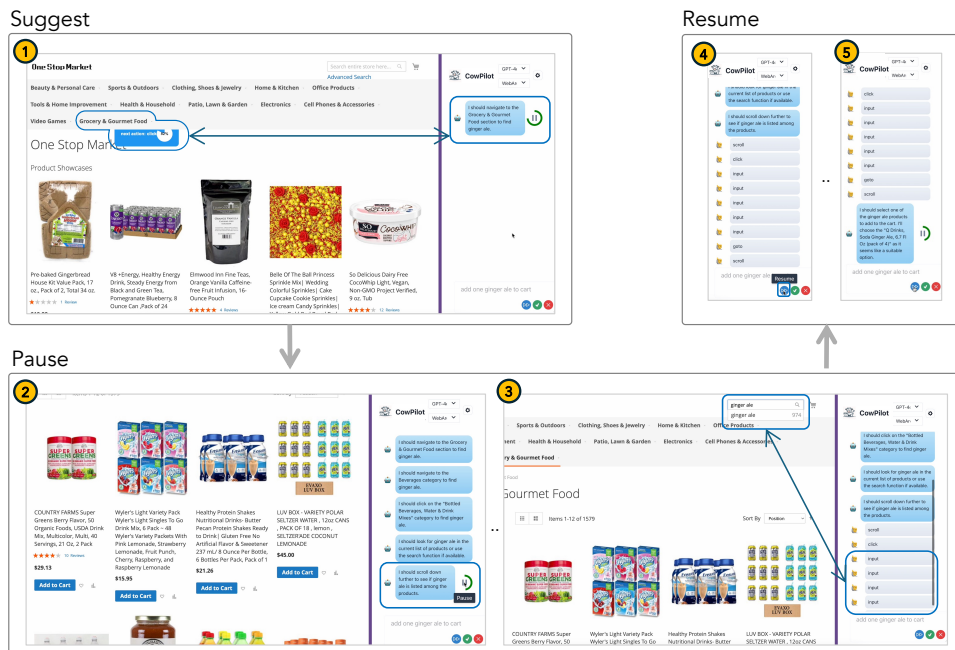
Suggest

1

One Stop Market

Search entire store here...

Advanced Search

Beauty & Personal Care | Sports & Outdoors | Clothing, Shoes & Jewelry | Home & Kitchen | Office Products

Tools & Home Improvement | Health & Household | Patio, Lawn & Garden | Electronics | Cell Phones & Accessories

Video Games | Grocery & Gourmet Food

next action: click

One Stop Market

Product Showcases

Pre-baked Gingerbread House Kit Value Pack, 17 oz., Pack of 2, Total 34 oz.

1 Review

V8 +Energy, Healthy Energy Drink, Steady Energy from Black and Green Tea, Pomegranate Blueberry, 8 Ounce Can ,Pack of 24

Elmwood Inn Fine Teas, Orange Vanilla Caffeine-free Fruit Infusion, 16-Ounce Pouch

4 Reviews

Belle Of The Ball Princess Sprinkle Mix| Wedding Colorful Sprinkles| Cake Cupcake Cookie Sprinkles| Ice cream Candy Sprinkles|

So Delicious Dairy Free CocoWhip Light, Vegan, Non-GMO Project Verified, 9 oz. Tub

12 Reviews

CowPilot

GPT-4o

WebArena

I should navigate to the Grocery & Gourmet Food section to find ginger ale.

add one ginger ale to cart

Resume

4

CowPilot

I should look for ginger ale in the current list of products or use the search function if available.

I should scroll down further to see if ginger ale is listed among the products.

scroll

click

input

input

input

input

input

input

goto

scroll

add one ginger ale to cart

Resume

5

CowPilot

click

input

input

input

input

input

goto

scroll

I should select one of the ginger ale products to add to the cart. I'll choose the "Q Drinks, Soda Ginger Ale, 6.7 Fl Oz (pack of 4)" as it seems like a suitable option.

add one ginger ale to cart

Pause

2

COUNTRY FARMS Super Greens Berry Flavor, 50 Organic Foods, USDA Drink Mix, Multicolor, Multi, 40 Servings, 21 Oz, 2 Pack

10 Reviews

$29.13

Add to Cart

Wyler's Light Variety Pack Wyler's Light Singles To Go Drink Mix, 6 Pack – 48 Wyler's Variety Packets With Pink Lemonade, Strawberry Lemonade, Fruit Punch, Cherry, Raspberry, and Raspberry Lemonade

$15.95

Add to Cart

Healthy Protein Shakes Nutritional Drinks- Butter Pecan Protein Shakes Ready to Drink| Gluten Free No Artificial Flavor & Sweetener 237 mL/ 8 Ounce Per Bottle, 6 Bottles Per Pack, Pack of 1

$21.26

Add to Cart

LUV BOX - VARIETY POLAR SELTZER WATER , 12oz CANS , PACK OF 18 , lemon , SELTZER WHITE COCONUT LEMONADE

$45.00

Add to Cart

CowPilot

I should navigate to the Grocery & Gourmet Food section to find ginger ale.

I should navigate to the Beverages category to find ginger ale.

I should click on the "Bottled Beverages, Water & Drink Mixes" category to find ginger ale.

I should look for ginger ale in the current list of products or use the search function if available.

I should scroll down further to see if ginger ale is listed among the products.

Pause

add one ginger ale to cart

3

ginger ale

ginger ale 974

Sports & Outdoors | Clothing, Shoes & Jewelry | Home & Kitchen | Office Products

ent | Health & Household | Patio, Lawn & Garden | Electronics | Cell Phones & Accessories

ry & Gourmet Food

Gourmet Food

Items 1-12 of 1579

Sort By Position

COUNTRY FARMS Super Greens Berry Flavor, 50

Wyler's Light Variety Pack Wyler's Light Singles To Go

Healthy Protein Shakes Nutritional Drinks- Butter

LUV BOX - VARIETY POLAR SELTZER WATER , 12oz CANS

CowPilot

I should click on the "Bottled Beverages, Water & Drink Mixes" category to find ginger ale.

I should look for ginger ale in the current list of products or use the search function if available.

I should scroll down further to see if ginger ale is listed among the products.

scroll

click

input

input

input

input

add one ginger ale to cart